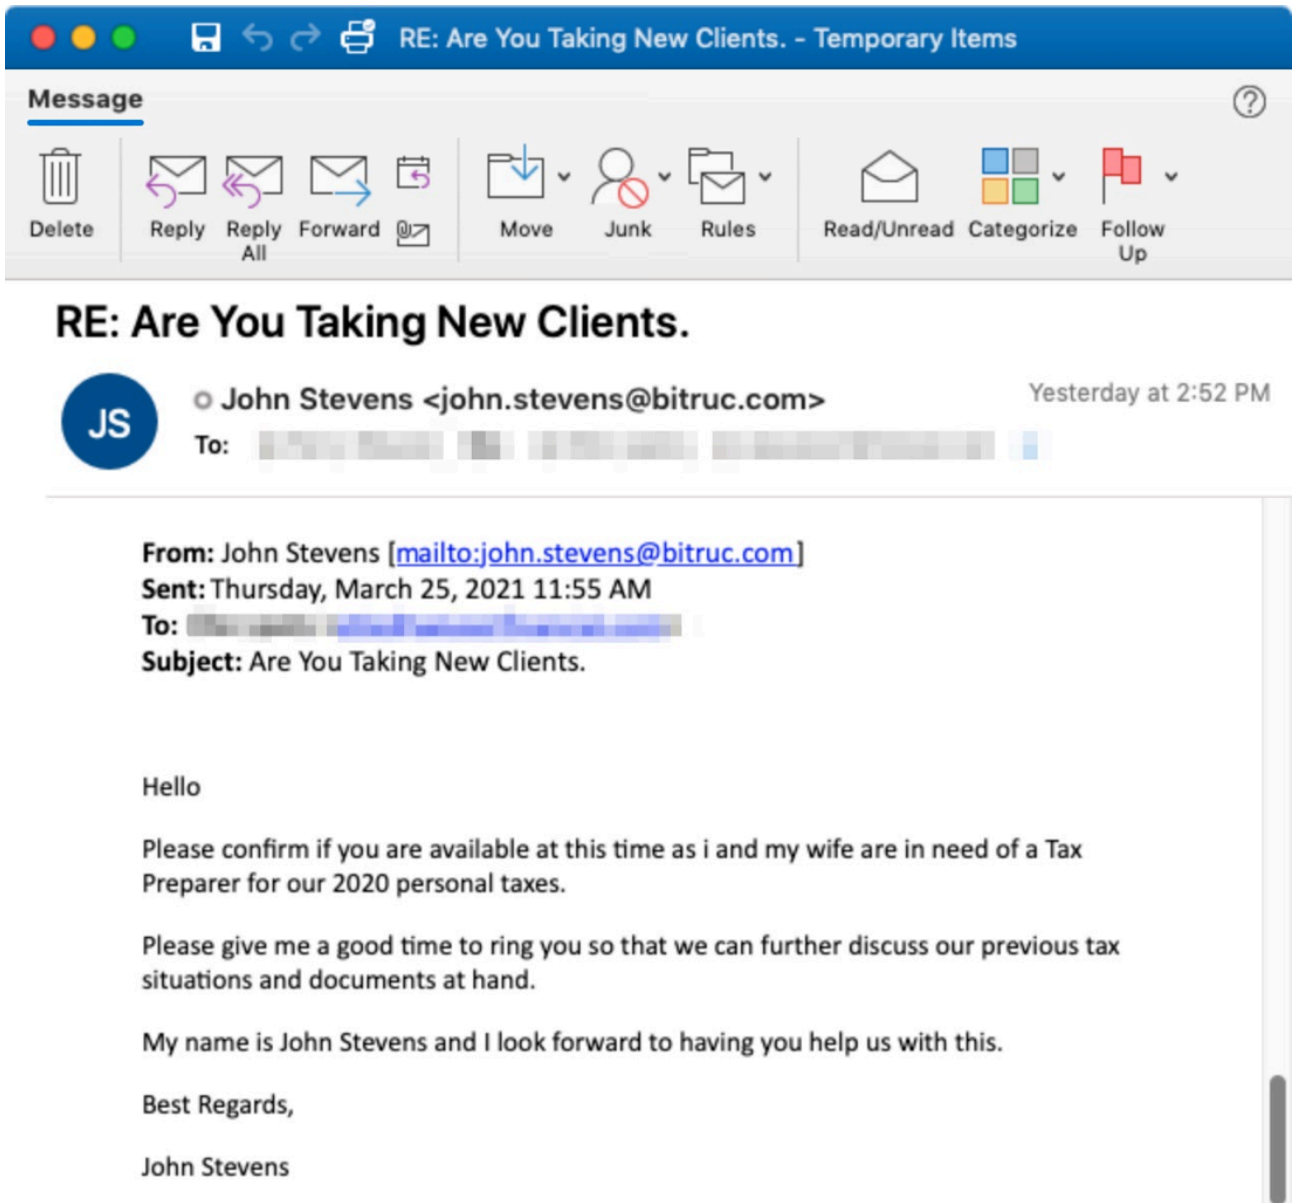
RE: Are You Taking New Clients. - Temporary Items

Message

Delete
Reply
Reply All
Forward
Move
Junk
Rules
Read/Unread
Categorize
Follow Up

RE: Are You Taking New Clients.

JS
John Stevens <john.stevens@bitruc.com>
To: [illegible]
Yesterday at 2:52 PM

From: John Stevens [mailto:john.stevens@bitruc.com]
Sent: Thursday, March 25, 2021 11:55 AM
To: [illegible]
Subject: Are You Taking New Clients.

Hello

Please confirm if you are available at this time as i and my wife are in need of a Tax Preparer for our 2020 personal taxes.

Please give me a good time to ring you so that we can further discuss our previous tax situations and documents at hand.

My name is John Stevens and I look forward to having you help us with this.

Best Regards,

John Stevens